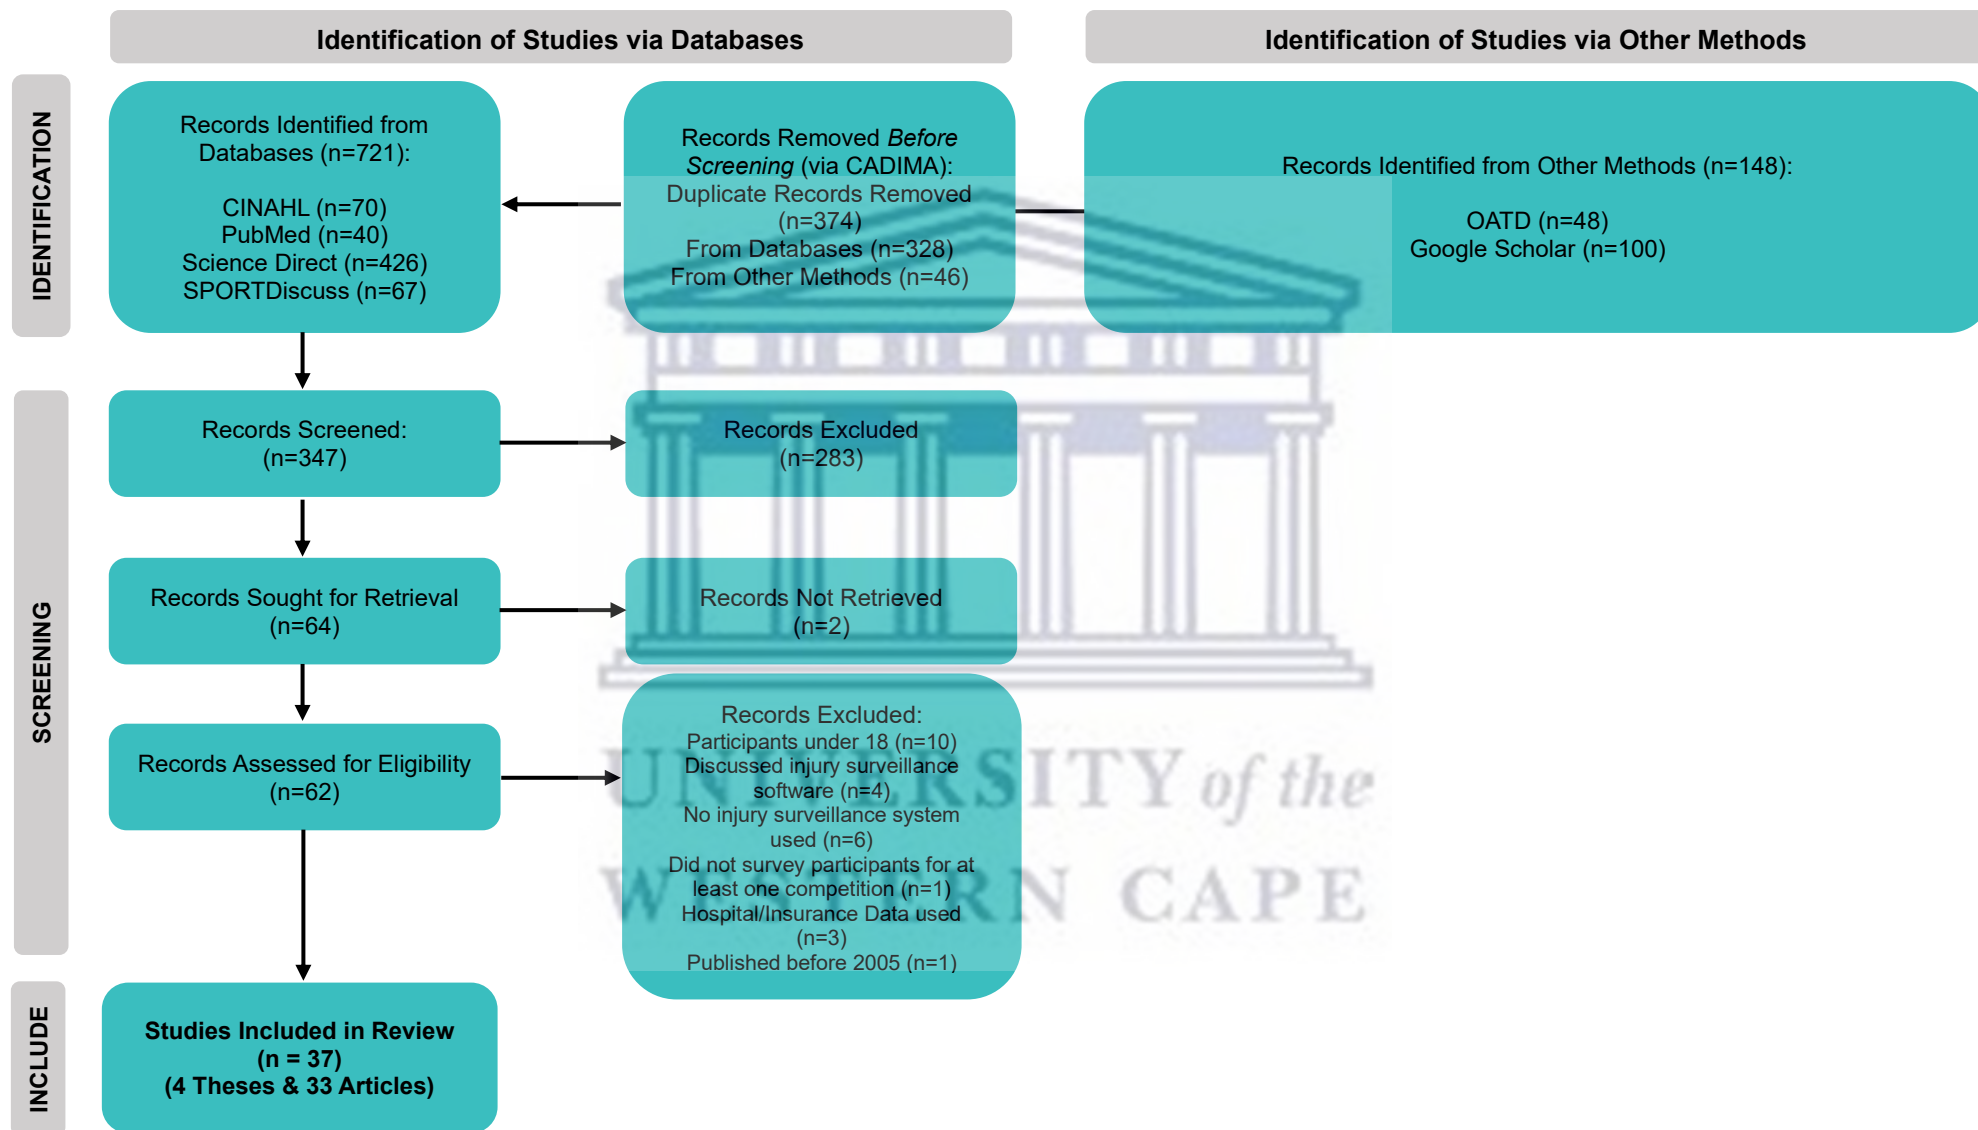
Identification of Studies via Databases

Identification of Studies via Other Methods

IDENTIFICATION

Records Identified from Databases (n=721):

CINAHL (n=70)
PubMed (n=40)
Science Direct (n=426)
SPORTDiscuss (n=67)

Records Removed *Before Screening* (via CADIMA):
Duplicate Records Removed (n=374)
From Databases (n=328)
From Other Methods (n=46)

Records Identified from Other Methods (n=148):

OATD (n=48)
Google Scholar (n=100)

SCREENING

Records Screened:
(n=347)

Records Excluded
(n=283)

Records Sought for Retrieval
(n=64)

Records Not Retrieved
(n=2)

Records Assessed for Eligibility
(n=62)

Records Excluded:
Participants under 18 (n=10)
Discussed injury surveillance software (n=4)
No injury surveillance system used (n=6)
Did not survey participants for at least one competition (n=1)
Hospital/Insurance Data used (n=3)
Published before 2005 (n=1)

INCLUDE

Studies Included in Review
(n = 37)
(4 Theses & 33 Articles)

UNIVERSITY of the
WESTERN CAPE